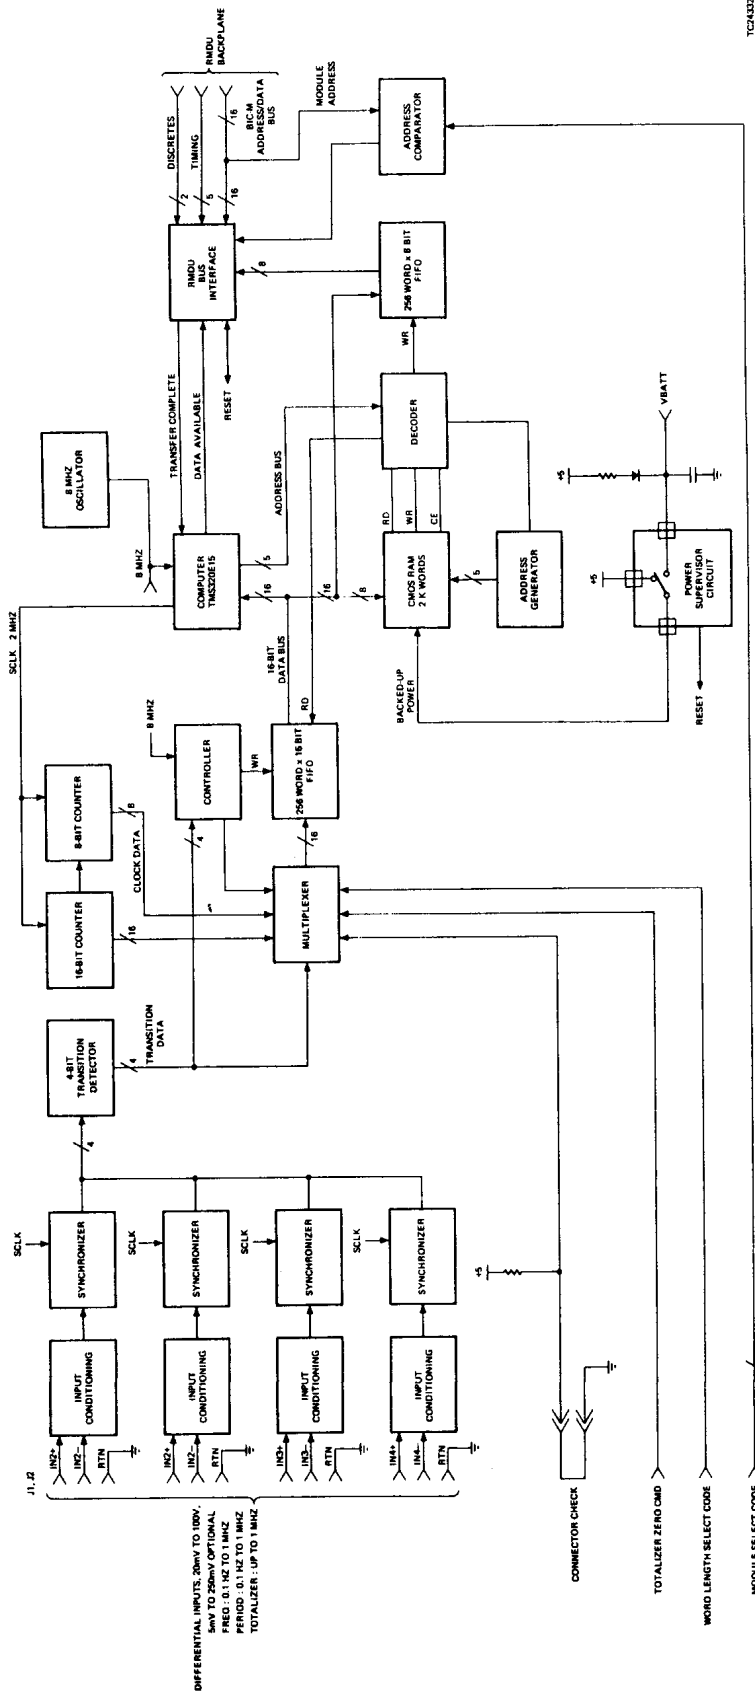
J1, J2

IN2+
IN2–
RTN

INPUT CONDITIONING

SYNCHRONIZER

SCLK

IN2+
IN2–
RTN

INPUT CONDITIONING

SYNCHRONIZER

SCLK

IN3+
IN3–
RTN

INPUT CONDITIONING

SYNCHRONIZER

SCLK

IN4+
IN4–
RTN

INPUT CONDITIONING

SYNCHRONIZER

SCLK

+5

DIFFERENTIAL INPUTS, 20mV TO 100V, 5mV TO 250mV OPTIONAL
FREQ : 0.1 HZ TO 1 MHZ
PERIOD : 0.1 HZ TO 1 MHZ
TOTALIZER : UP TO 1 MHZ

CONNECTOR CHECK

TOTALIZER ZERO CMD

WORD LENGTH SELECT CODE

MODULE SELECT CODE

4

4-BIT TRANSITION DETECTOR

4

TRANSITION DATA

16-BIT COUNTER

16

8-BIT COUNTER

8

CLOCK DATA

SCLK 2 MHZ

MULTIPLEXER

4

CONTROLLER

8 MHZ

WR

256 WORD x 16 BIT FIFO

16

RD

16-BIT DATA BUS

COMPUTER TMS320E15

8 MHZ

8 MHZ OSCILLATOR

16

16

5

8

CMOS RAM 2 K WORDS

RD

WR

CE

5

ADDRESS GENERATOR

BACKED-UP POWER

RESET

POWER SUPERVISOR CIRCUIT

+5

+5

VBATT

ADDRESS BUS

DECODER

TRANSFER COMPLETE

DATA AVAILABLE

RESET

RMDU BUS INTERFACE

8

WR

256 WORD x 8 BIT FIFO

DISCRETES

2

TIMING

5

16

16

BIC-M ADDRESS/DATA BUS

RMDU BACKPLANE

MODULE ADDRESS

ADDRESS COMPARATOR

TC2433